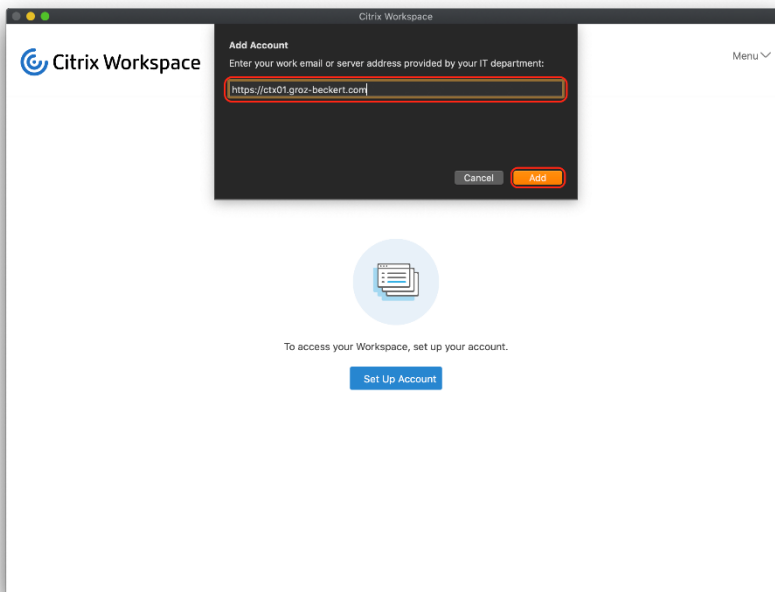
Citrix Workspace

Citrix Workspace

Menu

Add Account

Enter your work email or server address provided by your IT department:

https://ctx01.groz-beckert.com

Cancel

Add

To access your Workspace, set up your account.

Set Up Account